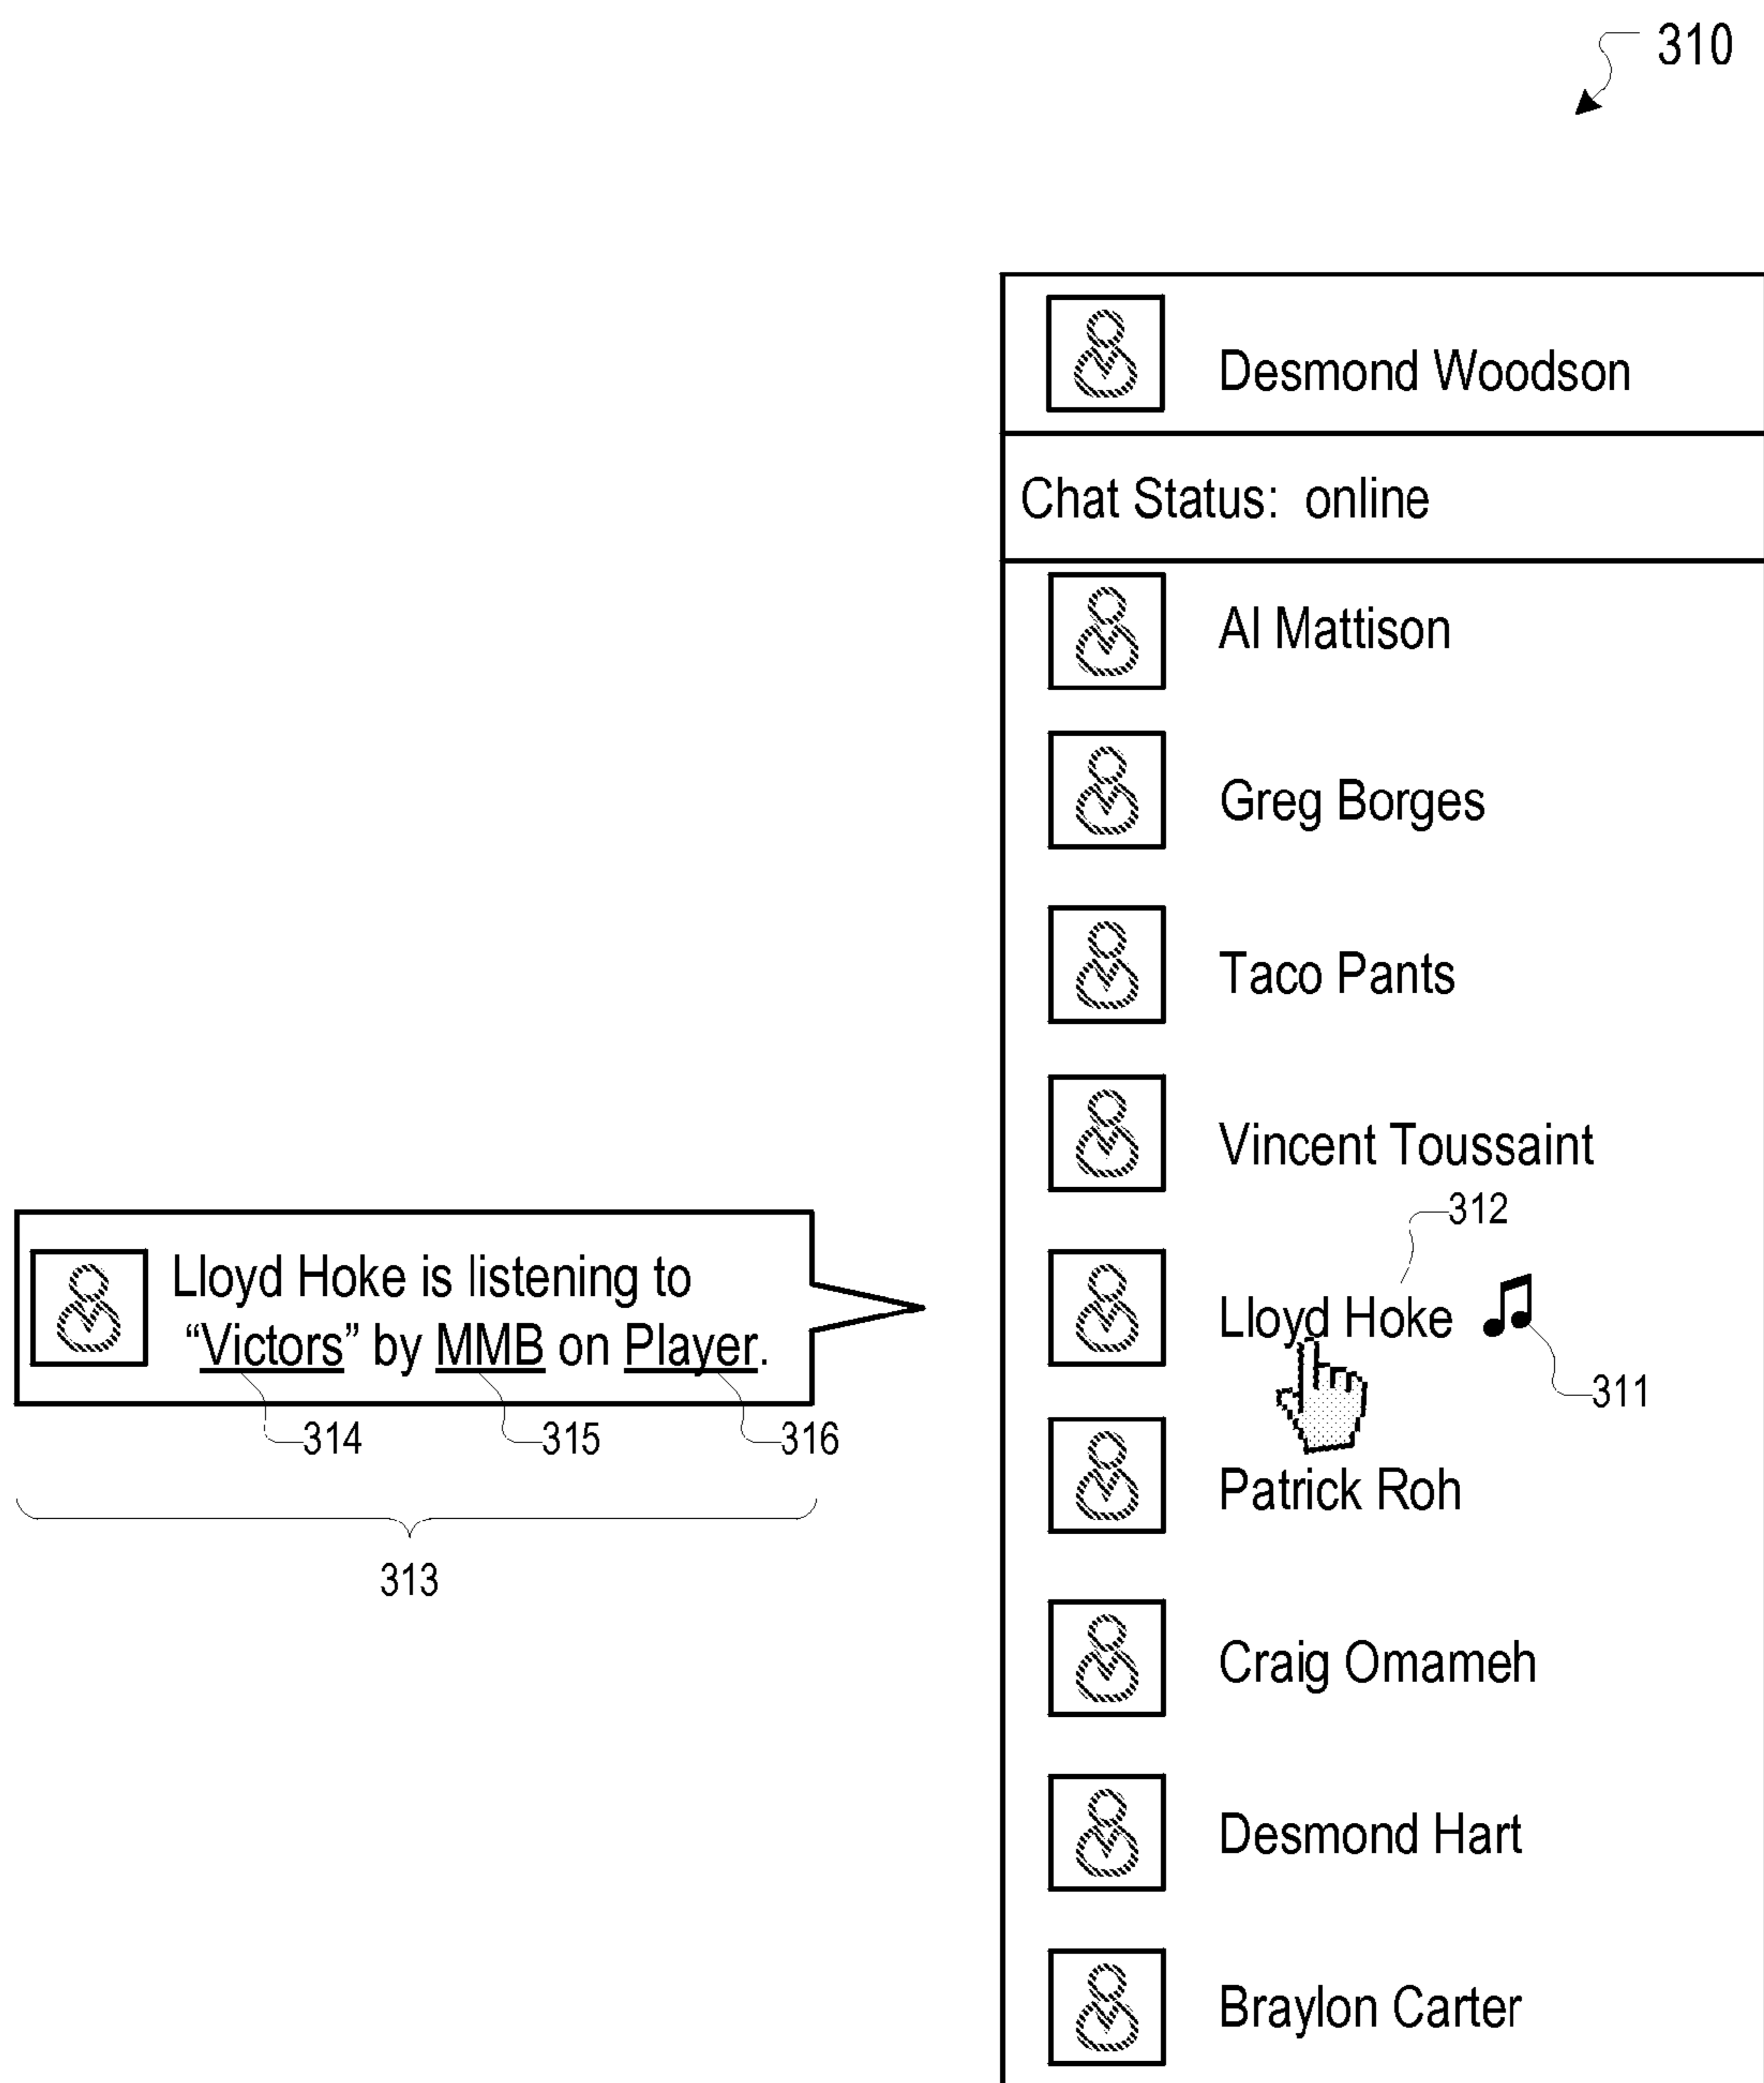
310

Desmond Woodson

Chat Status: online

Al Mattison

Greg Borges

Taco Pants

Vincent Toussaint

312

Lloyd Hoke

311

Patrick Roh

Craig Omameh

Desmond Hart

Braylon Carter

Lloyd Hoke is listening to "Victors" by MMB on Player.

314 315 316

313